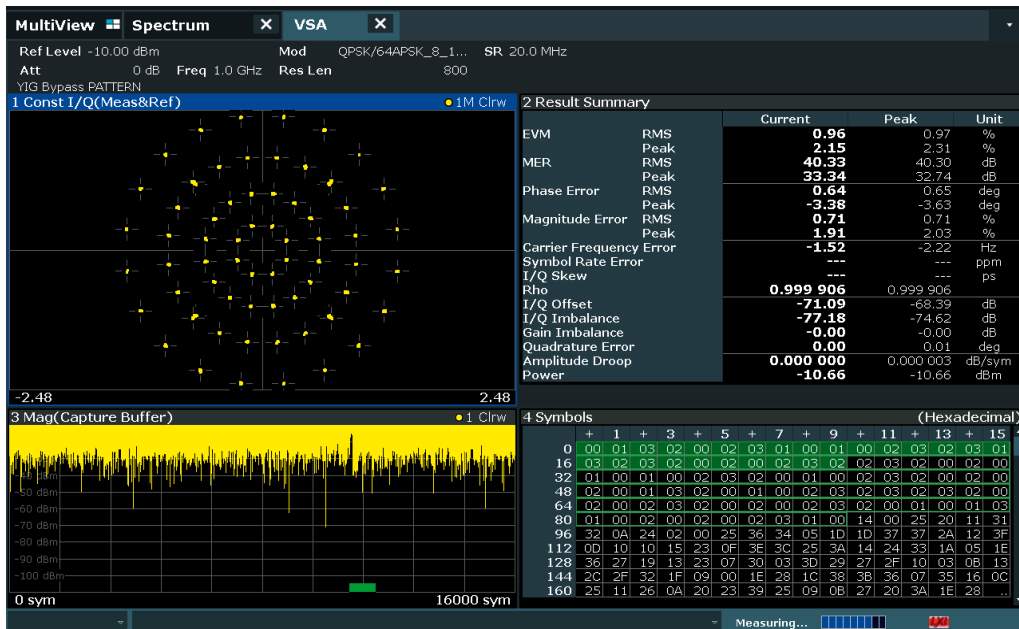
MultiView  Spectrum  VSA

Ref Level -10.00 dBm  Mod QPSK/64APSK_8_1...  SR 20.0 MHz
Att 0 dB  Freq 1.0 GHz  Res Len 800
YIG Bypass PATTERN

1 Const I/Q(Meas&Ref)  1M Clrw

-2.48  2.48

2 Result Summary

| | | Current | Peak | Unit |
|---|---|---|---|---|
| EVM | RMS | 0.96 | 0.97 | % |
| | Peak | 2.15 | 2.31 | % |
| MER | RMS | 40.33 | 40.30 | dB |
| | Peak | 33.34 | 32.74 | dB |
| Phase Error | RMS | 0.64 | 0.65 | deg |
| | Peak | -3.38 | -3.63 | deg |
| Magnitude Error | RMS | 0.71 | 0.71 | % |
| | Peak | 1.91 | 2.03 | % |
| Carrier Frequency Error | | -1.52 | -2.22 | Hz |
| Symbol Rate Error | | --- | --- | ppm |
| I/Q Skew | | --- | --- | ps |
| Rho | | 0.999 906 | 0.999 906 | |
| I/Q Offset | | -71.09 | -68.39 | dB |
| I/Q Imbalance | | -77.18 | -74.62 | dB |
| Gain Imbalance | | -0.00 | -0.00 | dB |
| Quadrature Error | | 0.00 | 0.01 | deg |
| Amplitude Droop | | 0.000 000 | 0.000 003 | dB/sym |
| Power | | -10.66 | -10.66 | dBm |

3 Mag(Capture Buffer)  1 Clrw

-40 dBm
-50 dBm
-60 dBm
-70 dBm
-80 dBm
-90 dBm
-100 dBm

0 sym  16000 sym

4 Symbols  (Hexadecimal)

| | + | 1 | + | 3 | + | 5 | + | 7 | + | 9 | + | 11 | + | 13 | + | 15 |
|---|---|---|---|---|---|---|---|---|---|---|---|---|---|---|---|---|
| 0 | 00 | 01 | 03 | 02 | 00 | 02 | 03 | 01 | 00 | 01 | 00 | 02 | 03 | 02 | 03 | 01 |
| 16 | 03 | 02 | 03 | 02 | 00 | 02 | 00 | 02 | 03 | 02 | 02 | 03 | 02 | 02 | 02 | 02 |
| 32 | 01 | 00 | 01 | 00 | 02 | 03 | 02 | 00 | 01 | 00 | 02 | 03 | 02 | 00 | 02 | 00 |
| 48 | 02 | 00 | 01 | 03 | 02 | 00 | 01 | 00 | 02 | 03 | 02 | 02 | 03 | 02 | 02 | 00 |
| 64 | 02 | 00 | 02 | 03 | 02 | 00 | 02 | 00 | 02 | 03 | 02 | 00 | 01 | 00 | 01 | 03 |
| 80 | 01 | 00 | 02 | 00 | 02 | 00 | 02 | 03 | 01 | 00 | 14 | 00 | 25 | 20 | 11 | 31 |
| 96 | 32 | 0A | 24 | 02 | 00 | 25 | 36 | 34 | 05 | 1D | 1D | 37 | 37 | 2A | 12 | 3F |
| 112 | 0D | 10 | 10 | 15 | 23 | 0F | 3E | 3C | 25 | 3A | 14 | 24 | 33 | 1A | 05 | 1E |
| 128 | 36 | 27 | 19 | 13 | 23 | 07 | 30 | 03 | 3D | 29 | 27 | 2F | 10 | 03 | 0B | 13 |
| 144 | 2C | 2F | 32 | 1F | 09 | 00 | 1E | 28 | 1C | 38 | 3B | 36 | 07 | 35 | 16 | 0C |
| 160 | 25 | 11 | 26 | 0A | 20 | 23 | 39 | 25 | 09 | 0B | 27 | 20 | 3A | 1E | 28 | .. |

Measuring...